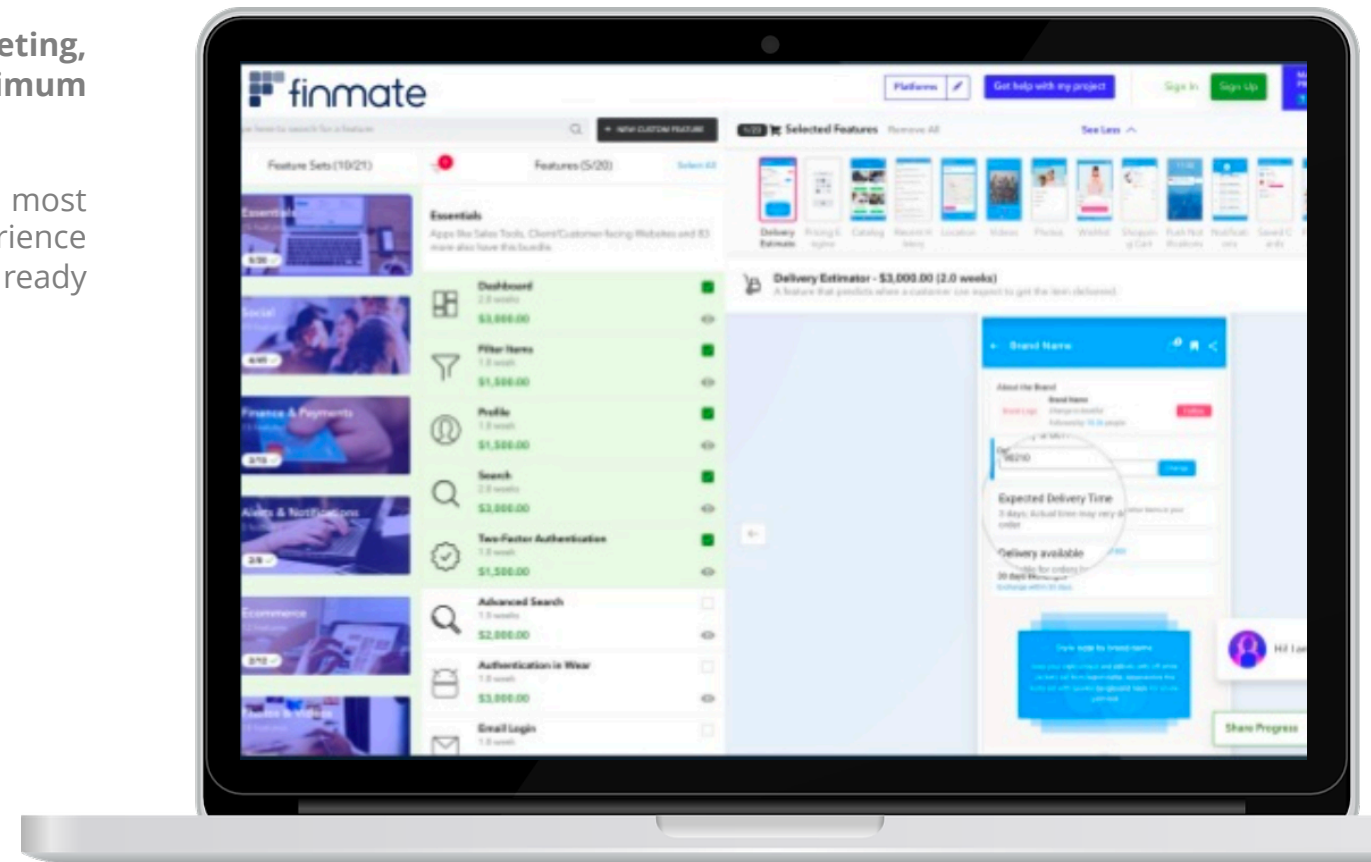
eting,
imum

most
rience
ready

finmate

Platforms

Get help with my project

Sign In

Sign Up

NEW CUSTOM FEATURE

Selected Features Remove All

See Less

Feature Sets (10/21)

Features (5/20)

Select All

Essentials

Apps like Sales Tools, Client/Customer facing Websites and 83 more also have this bundle.

Social

Finance & Payments

Alerts & Notifications

Ecommerce

Dashboard
2.0 weeks
$3,000.00

Filter Items
1.0 week
$1,500.00

Profile
1.0 week
$1,500.00

Search
2.0 weeks
$3,000.00

Two Factor Authentication
1.0 week
$1,500.00

Advanced Search
1.0 weeks
$2,000.00

Authentication in Wear
1.0 week
$3,000.00

Email Login
1.0 week

Delivery Estimator

Catalog

Location

Videos

Photos

Wishlist

Delivery Estimator - $3,000.00 (2.0 weeks)

A feature that predicts when a customer can expect to get the item delivered.

Brand Name

About the Brand

Expected Delivery Time

Delivery available

Hi! I am

Share Progress